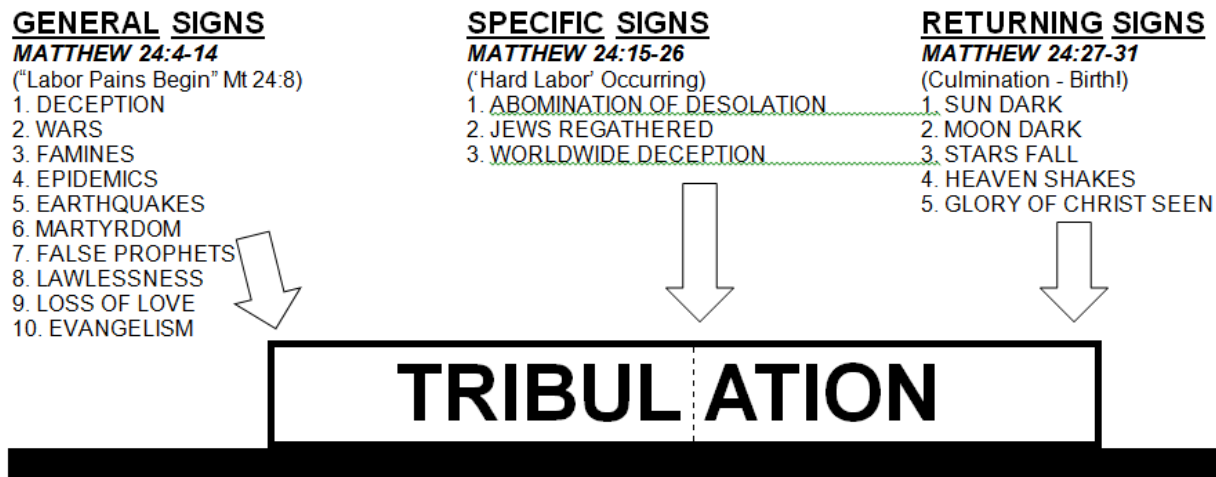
GENERAL SIGNS
MATTHEW 24:4-14
("Labor Pains Begin" Mt 24:8)
1. DECEPTION
2. WARS
3. FAMINES
4. EPIDEMICS
5. EARTHQUAKES
6. MARTYRDOM
7. FALSE PROPHETS
8. LAWLESSNESS
9. LOSS OF LOVE
10. EVANGELISM

SPECIFIC SIGNS
MATTHEW 24:15-26
('Hard Labor' Occurring)
1. ABOMINATION OF DESOLATION
2. JEWS REGATHERED
3. WORLDWIDE DECEPTION

RETURNING SIGNS
MATTHEW 24:27-31
(Culmination - Birth!)
1. SUN DARK
2. MOON DARK
3. STARS FALL
4. HEAVEN SHAKES
5. GLORY OF CHRIST SEEN

TRIBUL ATION